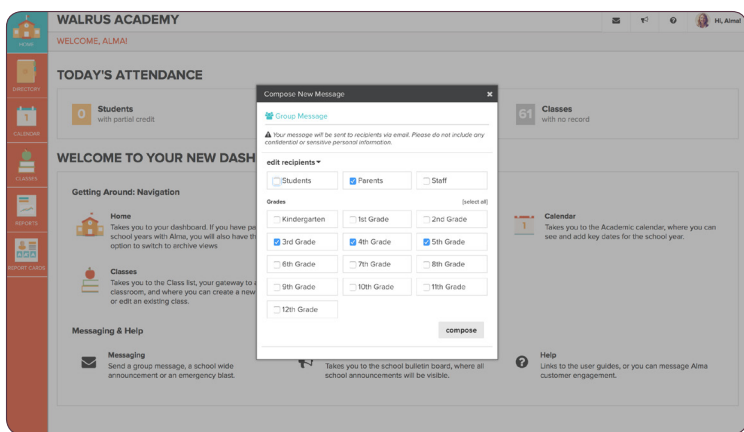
HOME
DIRECTORY
1
CALENDAR
CLASSES
REPORTS
REPORT CARDS

WALRUS ACADEMY
WELCOME, ALMA!

Hi, Alma!

TODAY'S ATTENDANCE

0 Students with partial credit

61 Classes with no record

WELCOME TO YOUR NEW DASH

Getting Around: Navigation

Home
Takes you to your dashboard. If you have pe school years with Alma, you will also have th option to switch to archive views

Classes
Takes you to the Class list, your gateway to classroom, and where your can create a new or edit an existing class.

Calendar
Takes you to the Academic calendar, where you can see and add key dates for the school year.

Messaging & Help

Messaging
Send a group message, a school wide announcement or an emergency blast.

Takes you to the school bulletin board, where all school announcements will be visible.

Help
Links to the user guides, or you can message Alma customer engagement.

Compose New Message ×

Group Message

Your message will be sent to recipients via email. Please do not include any confidential or sensitive personal information.

edit recipients ▾

Students
Parents
Staff

Grades [select all]

Kindergarten
1st Grade
2nd Grade
3rd Grade
4th Grade
5th Grade
6th Grade
7th Grade
8th Grade
9th Grade
10th Grade
11th Grade
12th Grade

compose